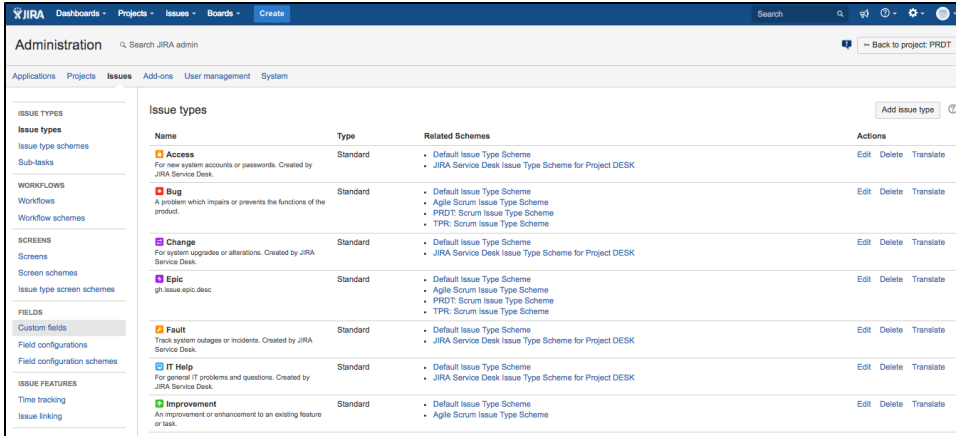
JIRA Dashboards Projects Issues Boards Create

Search

Administration Search JIRA admin

← Back to project: PRDT

Applications Projects Issues Add-ons User management System

ISSUE TYPES
Issue types
Issue type schemes
Sub-tasks

WORKFLOWS
Workflows
Workflow schemes

SCREENS
Screens
Screen schemes
Issue type screen schemes

FIELDS
Custom fields
Field configurations
Field configuration schemes

ISSUE FEATURES
Time tracking
Issue linking

Issue types

Add issue type

| Name | Type | Related Schemes | Actions |
|---|---|---|---|
| Access<br>For new system accounts or passwords. Created by JIRA Service Desk. | Standard | • Default Issue Type Scheme<br>• JIRA Service Desk Issue Type Scheme for Project DESK | Edit Delete Translate |
| Bug<br>A problem which impairs or prevents the functions of the product. | Standard | • JIRA Service Desk Issue Type Scheme<br>• Agile Scrum Issue Type Scheme<br>• PRDT: Scrum Issue Type Scheme<br>• TPR: Scrum Issue Type Scheme | Edit Delete Translate |
| Change<br>For system upgrades or alterations. Created by JIRA Service Desk. | Standard | • Default Issue Type Scheme<br>• JIRA Service Desk Issue Type Scheme for Project DESK | Edit Delete Translate |
| Epic<br>gh.issue.epic.desc | Standard | • Default Issue Type Scheme<br>• Agile Scrum Issue Type Scheme<br>• PRDT: Scrum Issue Type Scheme<br>• TPR: Scrum Issue Type Scheme | Edit Delete Translate |
| Fault<br>Track system outages or incidents. Created by JIRA Service Desk. | Standard | • Default Issue Type Scheme<br>• JIRA Service Desk Issue Type Scheme for Project DESK | Edit Delete Translate |
| IT Help<br>For general IT problems and questions. Created by JIRA Service Desk. | Standard | • Default Issue Type Scheme<br>• JIRA Service Desk Issue Type Scheme for Project DESK | Edit Delete Translate |
| Improvement<br>An improvement or enhancement to an existing feature or task. | Standard | • Default Issue Type Scheme<br>• Agile Scrum Issue Type Scheme | Edit Delete Translate |